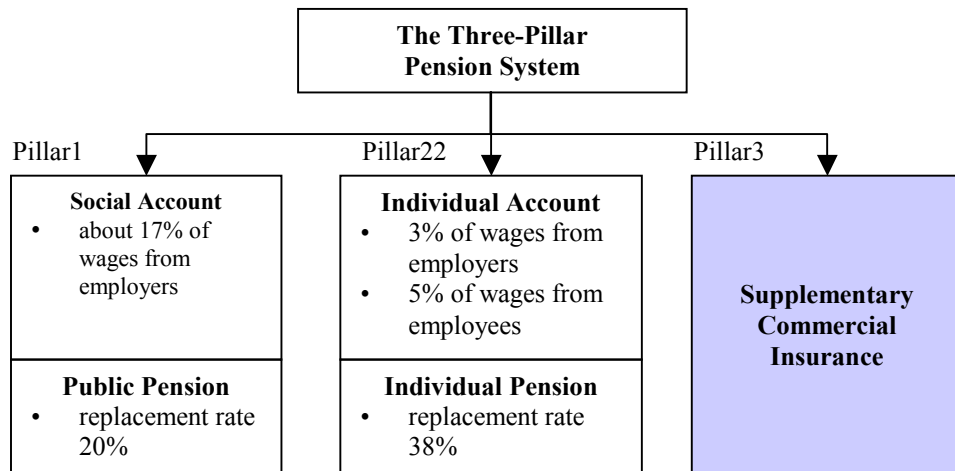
The Three-Pillar Pension System

Pillar1

Social Account
- about 17% of wages from employers

Public Pension
- replacement rate 20%

Pillar22

Individual Account
- 3% of wages from employers
- 5% of wages from employees

Individual Pension
- replacement rate 38%

Pillar3

Supplementary Commercial Insurance